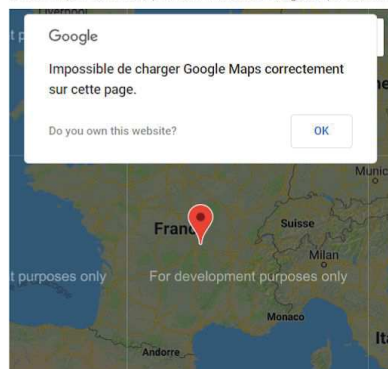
Liverpool

t p

Google

Impossible de charger Google Maps correctement sur cette page.

Do you own this website?

OK

Munic

Fran

Suisse

Milan

t purposes only

For development purposes only

Monaco

Ita

Andorre